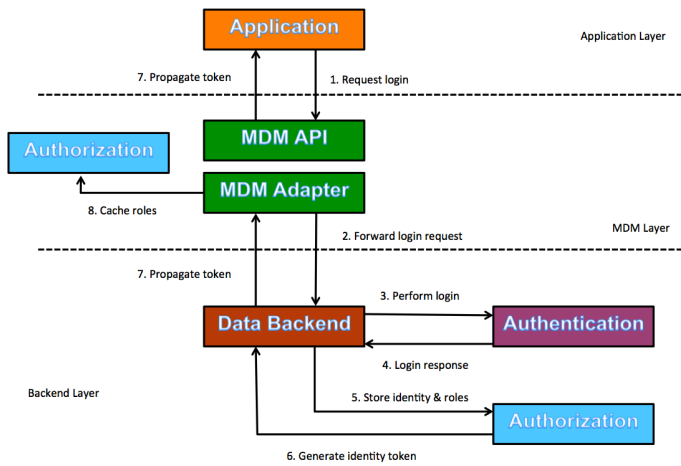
Application

Application Layer

7. Propagate token

1. Request login

Authorization

MDM API

MDM Adapter

8. Cache roles

MDM Layer

2. Forward login request

7. Propagate token

3. Perform login

Data Backend

Authentication

4. Login response

Backend Layer

5. Store identity & roles

Authorization

6. Generate identity token